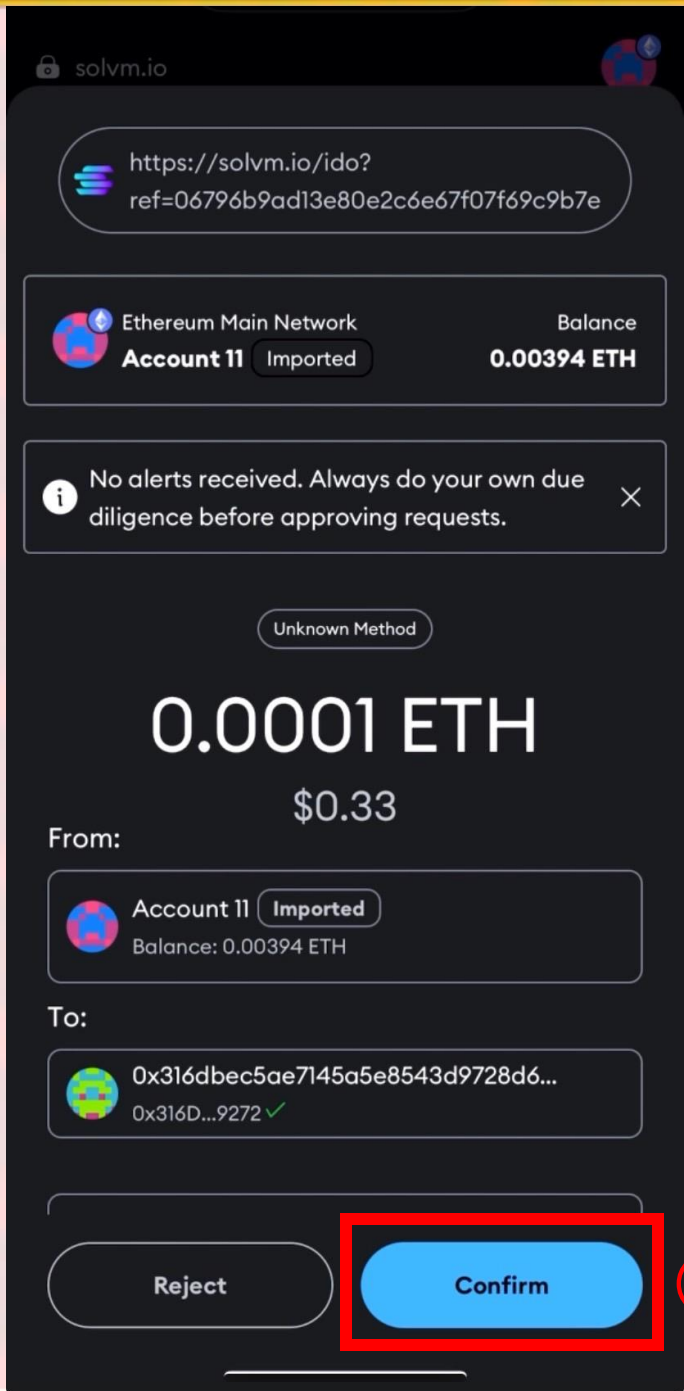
solvm.io

https://solvm.io/ido?ref=06796b9ad13e80e2c6e67f07f69c9b7e

Ethereum Main Network
Account 11 Imported
Balance
0.00394 ETH

No alerts received. Always do your own due diligence before approving requests.

Unknown Method

0.0001 ETH
$0.33

From:
Account 11 Imported
Balance: 0.00394 ETH

To:
0x316dbec5ae7145a5e8543d9728d6...
0x316D...9272

Reject
Confirm